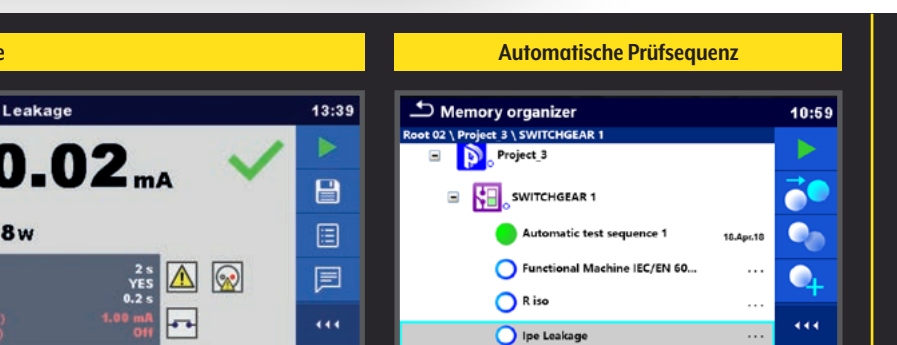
e

Leakage 13:39

0.02 mA

8 W

2 s
YES
0.2 s

1.00 mA
Off

Automatische Prüfsequenz

Memory organizer 10:59

Root 02 \ Project 3 \ SWITCHGEAR 1

Project_3

SWITCHGEAR 1

Automatic test sequence 1 18.Apr.18

Functional Machine IEC/EN 60... ...

R iso ...

Ipe Leakage ...